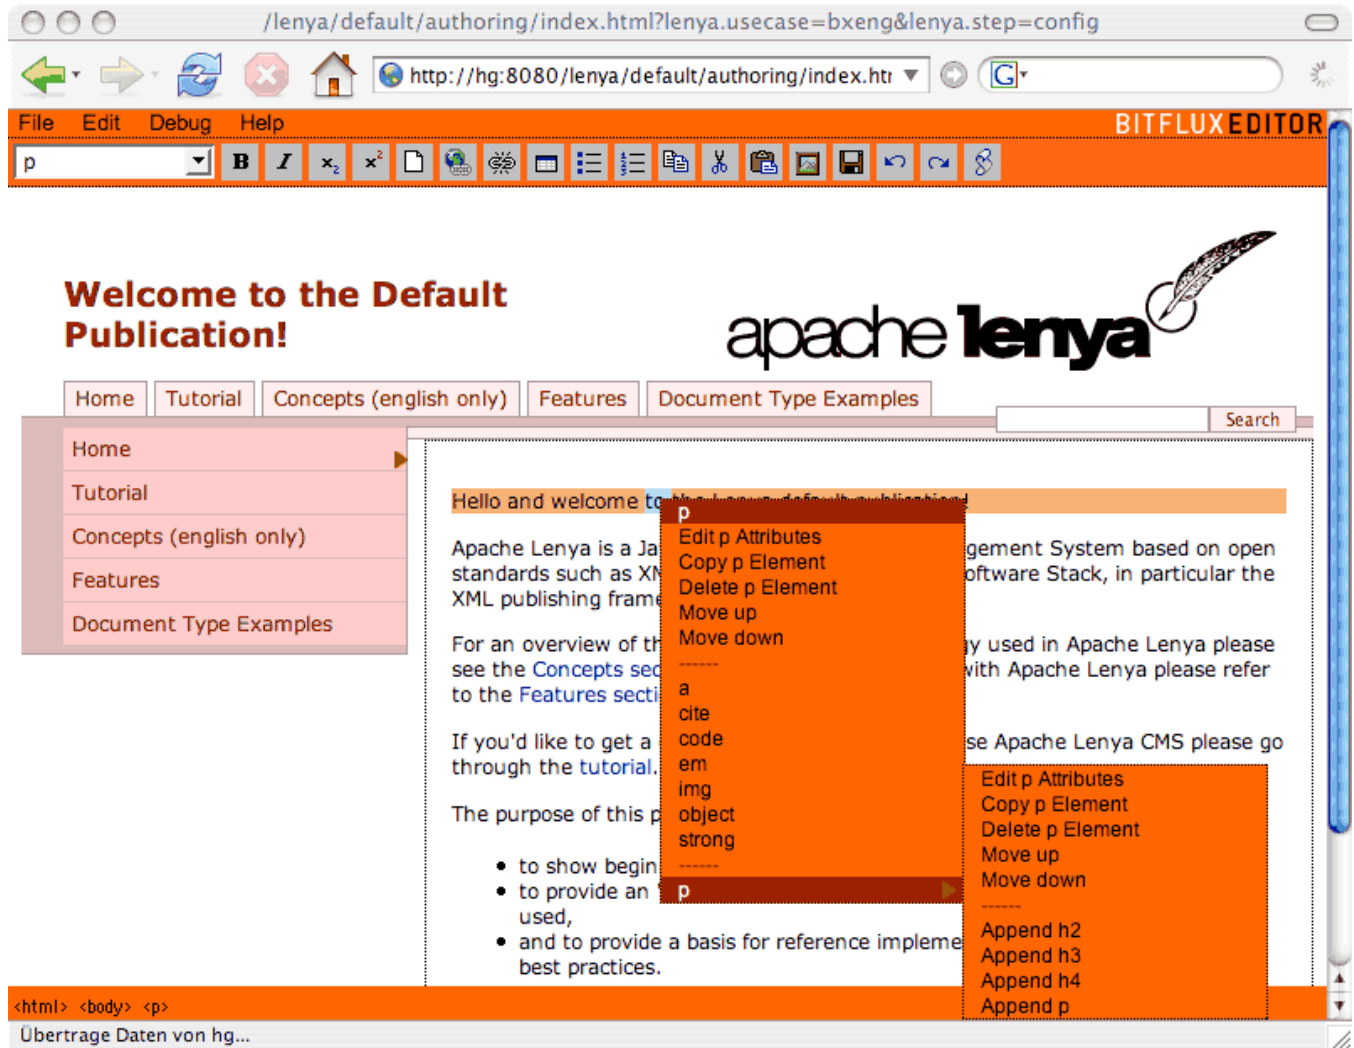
/lenya/default/authoring/index.html?lenya.usecase=bxeng&lenya.step=config

http://hg:8080/lenya/default/authoring/index.htı

File Edit Debug Help

BITFLUX EDITOR

p

Welcome to the Default Publication!

apache lenya

Home | Tutorial | Concepts (english only) | Features | Document Type Examples

Search

Home
Tutorial
Concepts (english only)
Features
Document Type Examples

Hello and welcome to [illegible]

Apache Lenya is a Ja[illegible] gement System based on open standards such as XM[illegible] oftware Stack, in particular the XML publishing frame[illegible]

For an overview of th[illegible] y used in Apache Lenya please see the Concepts sec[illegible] with Apache Lenya please refer to the Features secti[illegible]

If you'd like to get a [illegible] se Apache Lenya CMS please go through the tutorial.

The purpose of this p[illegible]

- to show begin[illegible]
- to provide an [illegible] used,
- and to provide a basis for reference impleme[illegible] best practices.

p
Edit p Attributes
Copy p Element
Delete p Element
Move up
Move down
------
a
cite
code
em
img
object
strong
------
p

Edit p Attributes
Copy p Element
Delete p Element
Move up
Move down
------
Append h2
Append h3
Append h4
Append p

<html> <body> <p>

Übertrage Daten von hg...